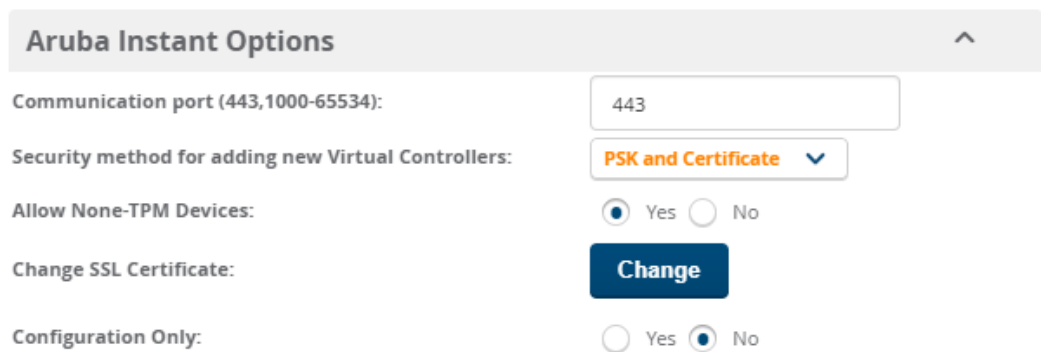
Aruba Instant Options

Communication port (443,1000-65534): 443

Security method for adding new Virtual Controllers: PSK and Certificate

Allow None-TPM Devices: Yes No

Change SSL Certificate: Change

Configuration Only: Yes No